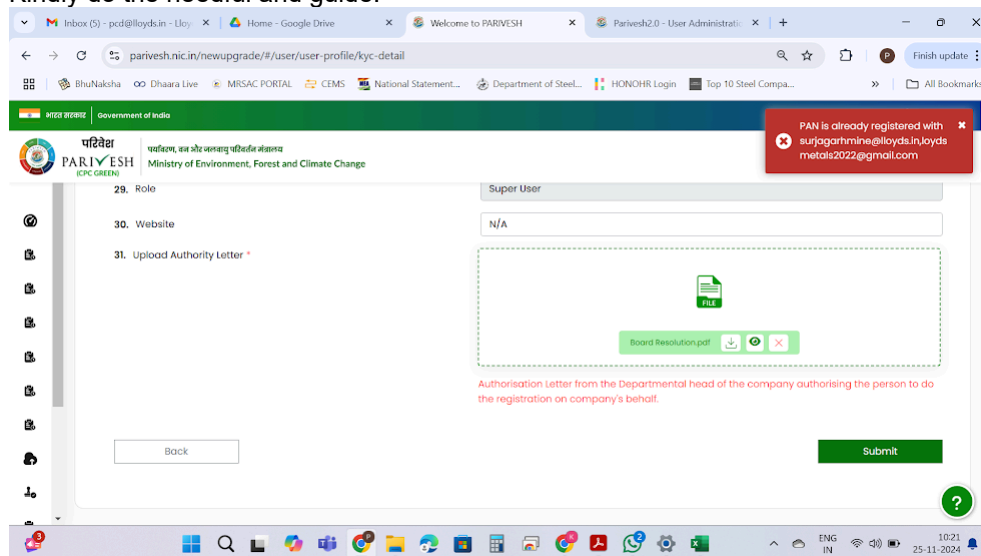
Kindly do the needful and guide.

Inbox (5) - pcd@lloyds.in - Lloy
Home - Google Drive
Welcome to PARIVESH
Parivesh2.0 - User Administrati

parivesh.nic.in/newupgrade/#/user/user-profile/kyc-detail

Finish update

BhuNaksha
Dhaara Live
MRSAC PORTAL
CEMS
National Statement...
Department of Steel...
HONOHR Login
Top 10 Steel Compa...
All Bookmarks

भारत सरकार Government of India

परिवेश PARIVESH (CPC GREEN)
पर्यावरण, वन और जलवायु परिवर्तन मंत्रालय
Ministry of Environment, Forest and Climate Change

PAN is already registered with surjagarhmine@lloyds.in,loydsmetals2022@gmail.com

29. Role
Super User

30. Website
N/A

31. Upload Authority Letter *

FILE

Board Resolution.pdf

Authorisation Letter from the Departmental head of the company authorising the person to do the registration on company's behalf.

Back

Submit

?

ENG IN
10:21
25-11-2024